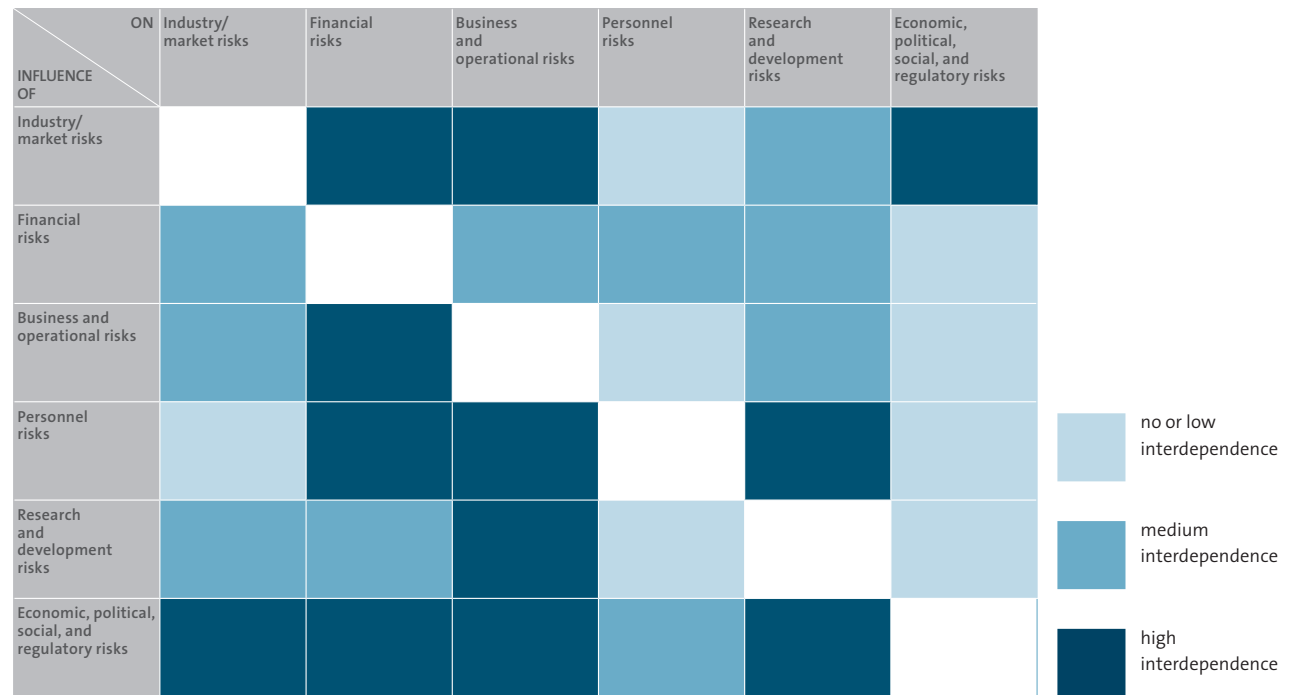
| ON / INFLUENCE OF | Industry/ market risks | Financial risks | Business and operational risks | Personnel risks | Research and development risks | Economic, political, social, and regulatory risks |
|---|---|---|---|---|---|---|
| Industry/ market risks | | | | | | |
| Financial risks | | | | | | |
| Business and operational risks | | | | | | |
| Personnel risks | | | | | | |
| Research and development risks | | | | | | |
| Economic, political, social, and regulatory risks | | | | | | |

no or low interdependence

medium interdependence

high interdependence